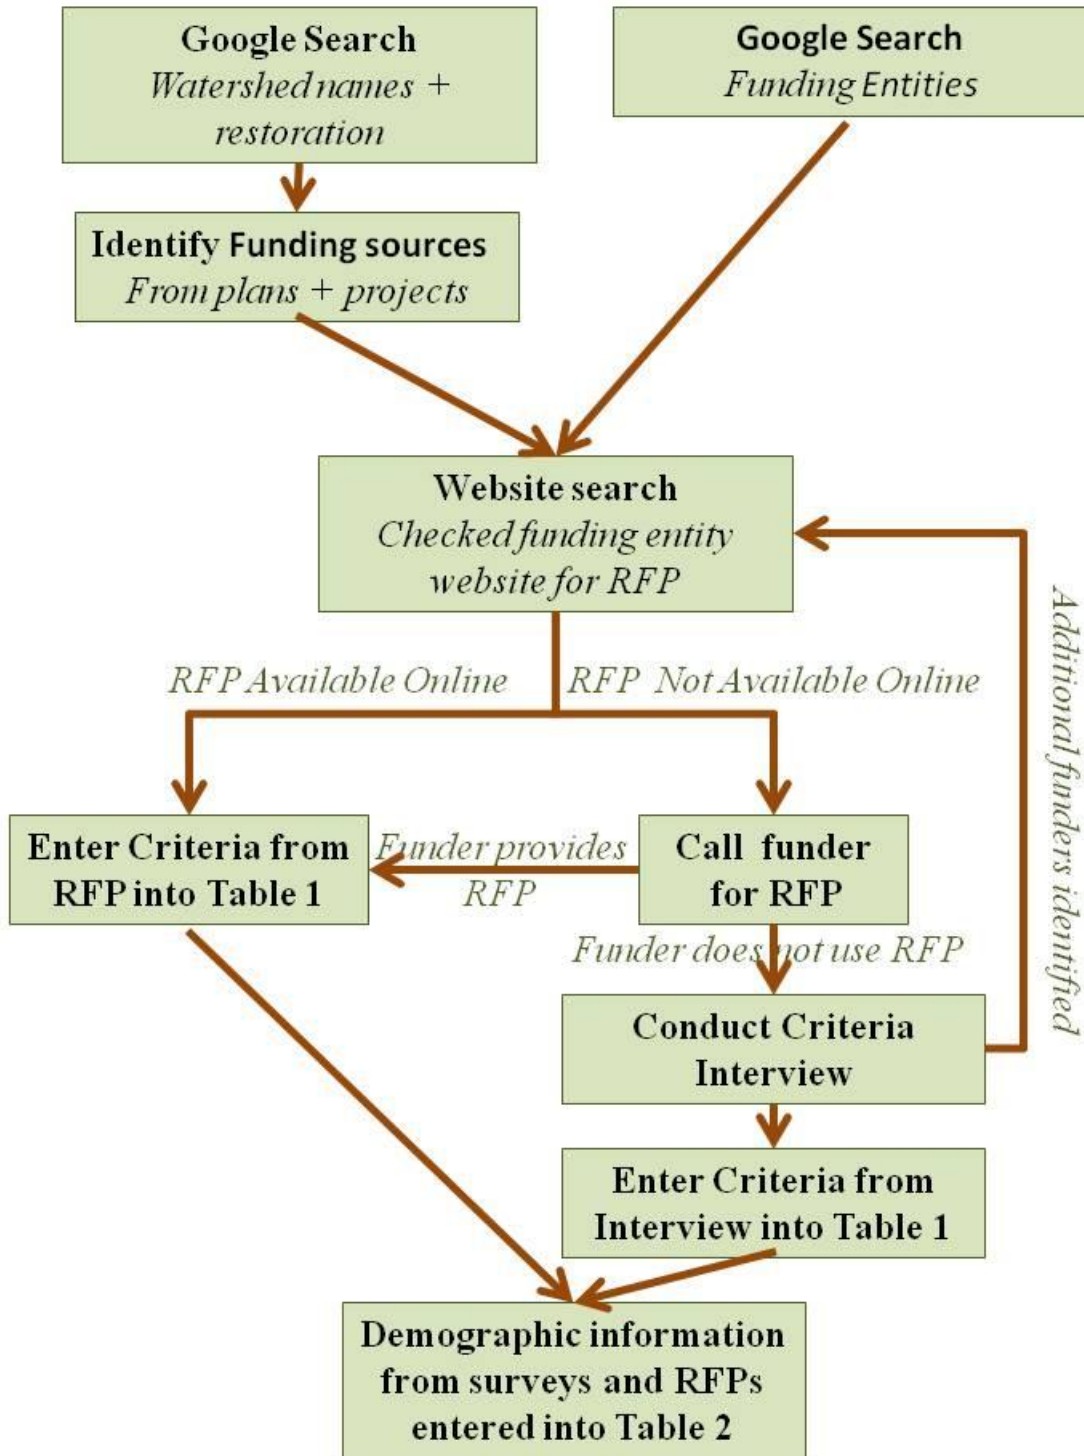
Google Search
Watershed names + restoration

Google Search
Funding Entities

Identify Funding sources
From plans + projects

Website search
Checked funding entity website for RFP

Additional funders identified

RFP Available Online

RFP Not Available Online

Enter Criteria from RFP into Table 1

Funder provides RFP

Call funder for RFP

Funder does not use RFP

Conduct Criteria Interview

Enter Criteria from Interview into Table 1

Demographic information from surveys and RFPs entered into Table 2